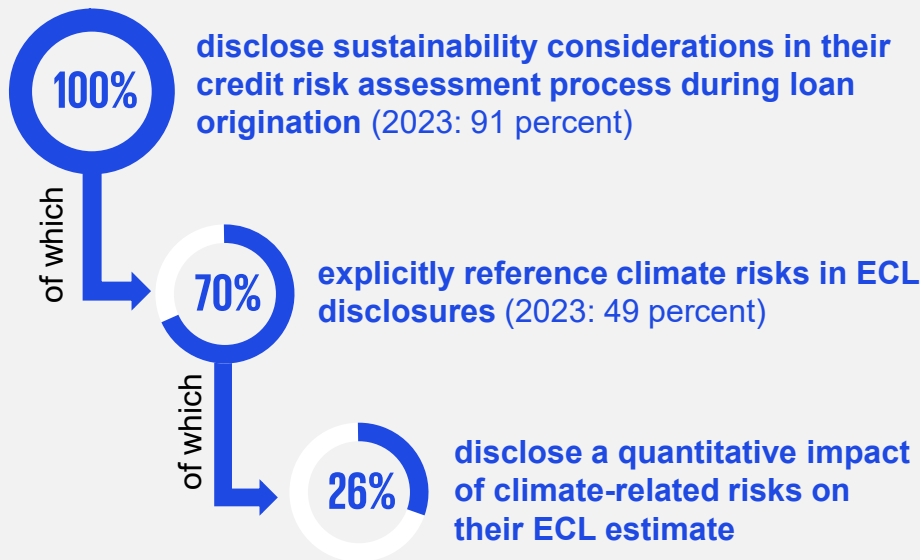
100%

disclose sustainability considerations in their credit risk assessment process during loan origination (2023: 91 percent)

of which

70%

explicitly reference climate risks in ECL disclosures (2023: 49 percent)

of which

26%

disclose a quantitative impact of climate-related risks on their ECL estimate